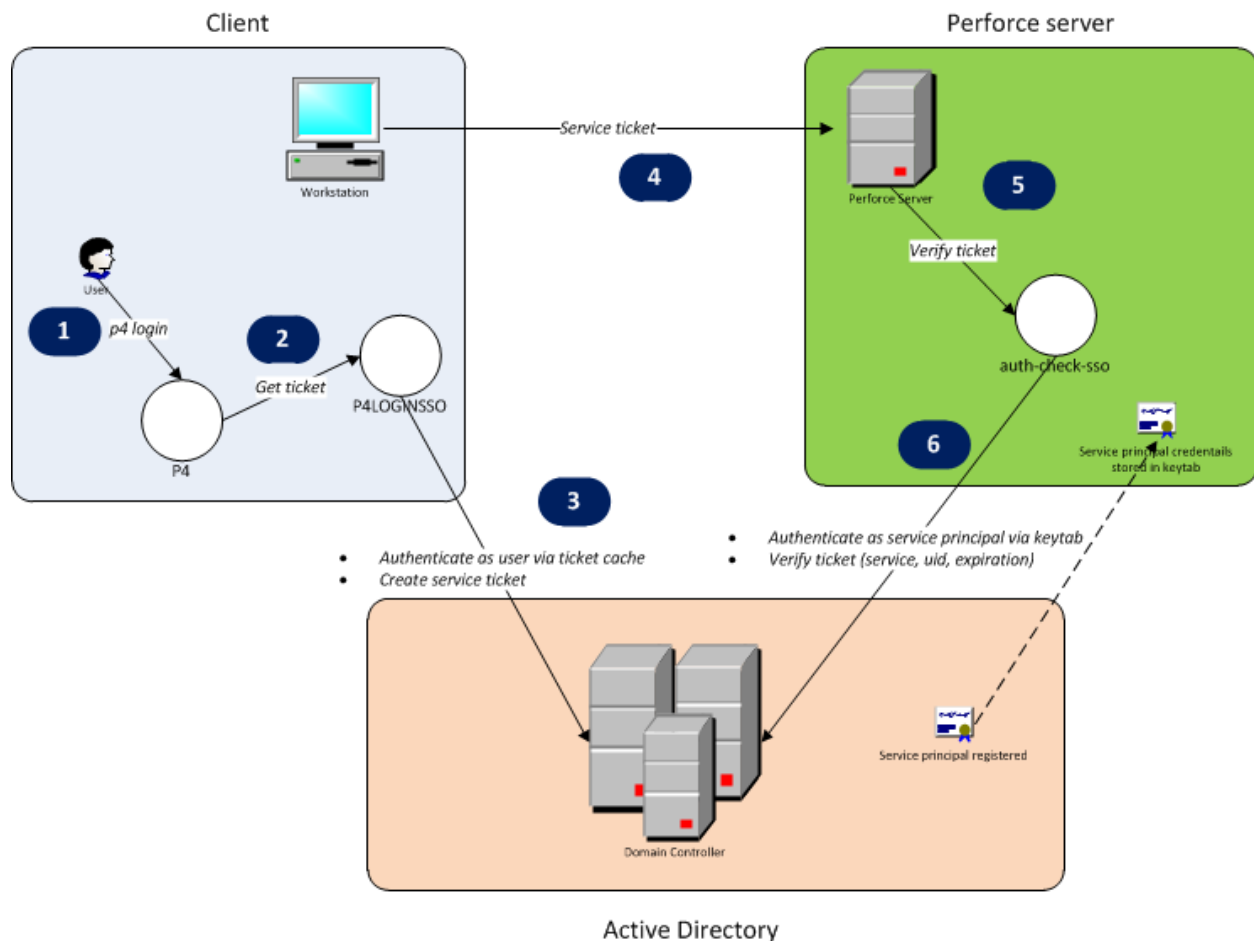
Client

Perforce server

Service ticket

Workstation

4

Perforce Server

5

Verify ticket

User

1

p4 login

2

Get ticket

auth-check-sso

P4LOGINSSO

P4

6

Service principal credentails stored in keytab

3

- Authenticate as service principal via keytab
- Verify ticket (service, uid, expiration)

- Authenticate as user via ticket cache
- Create service ticket

Service principal registered

Domain Controller

Active Directory